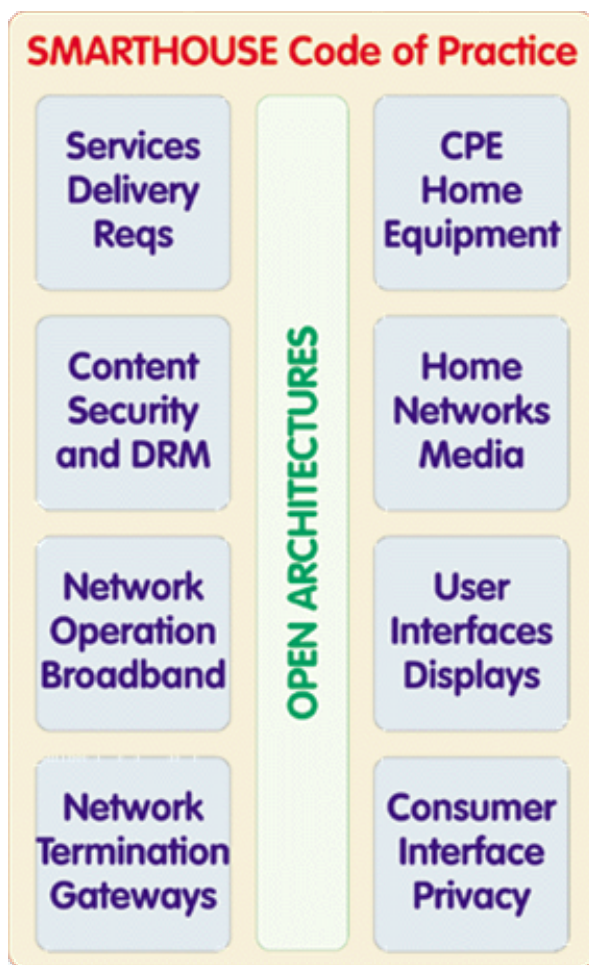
SMARTHOUSE Code of Practice

Services Delivery Reqs

Content Security and DRM

Network Operation Broadband

Network Termination Gateways

OPEN ARCHITECTURES

CPE Home Equipment

Home Networks Media

User Interfaces Displays

Consumer Interface Privacy